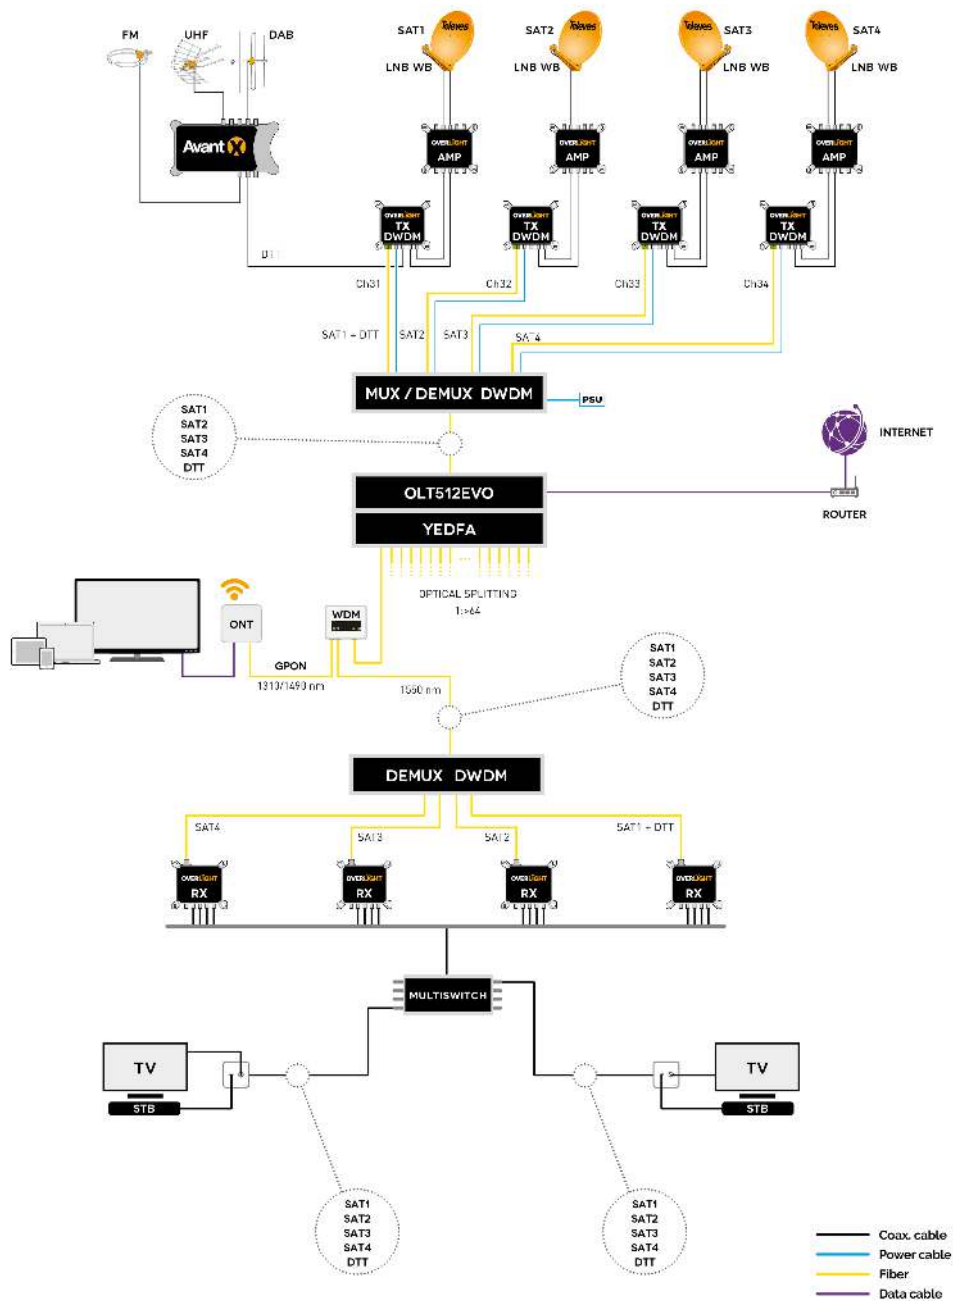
FM
UHF
DAB
Avant X

SAT1
Televes
LNB WB
SAT2
Televes
LNB WB
SAT3
Televes
LNB WB
SAT4
Televes
LNB WB

OVERLIGHT AMP
OVERLIGHT AMP
OVERLIGHT AMP
OVERLIGHT AMP

OVERLIGHT TX DWDM
OVERLIGHT TX DWDM
OVERLIGHT TX DWDM
OVERLIGHT TX DWDM

DTT
Ch31
Ch32
Ch33
Ch34

SAT1 + DTT
SAT2
SAT3
SAT4

MUX / DEMUX DWDM
PSU

SAT1
SAT2
SAT3
SAT4
DTT

INTERNET
ROUTER

OLT512EVO
YEDFA

OPTICAL SPLITTING
1:>64

ONT
WDM
GPON
1310/1490 nm
1550 nm

SAT1
SAT2
SAT3
SAT4
DTT

DEMUX DWDM

SAT4
SAT3
SAT2
SAT1 + DTT

OVERLIGHT RX
OVERLIGHT RX
OVERLIGHT RX
OVERLIGHT RX

MULTISWITCH

TV
STB
TV
STB

SAT1
SAT2
SAT3
SAT4
DTT

SAT1
SAT2
SAT3
SAT4
DTT

Coax. cable
Power cable
Fiber
Data cable